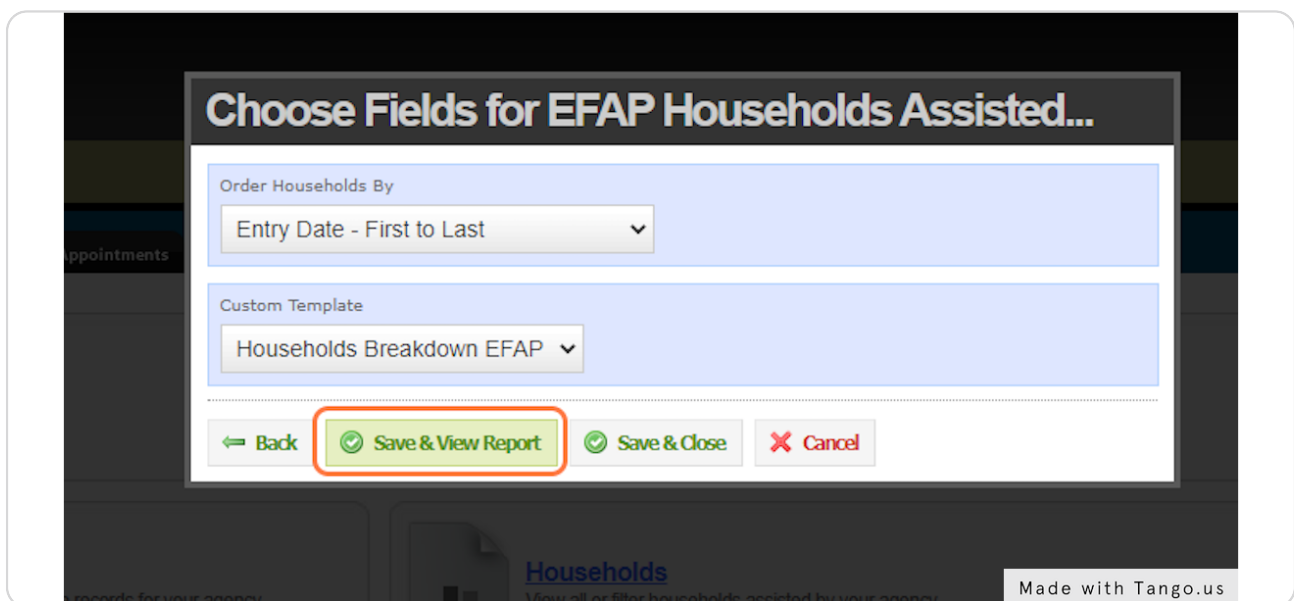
Choose Fields for EFAP Households Assisted...

Order Households By

Entry Date - First to Last

Custom Template

Households Breakdown EFAP

Back

Save & View Report

Save & Close

Cancel

Appointments

Households

Made with Tango.us